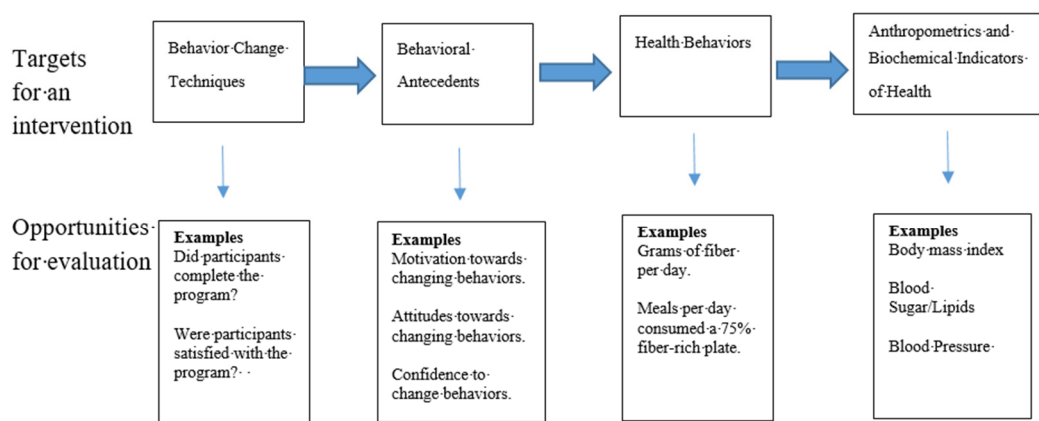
Targets for·an intervention

Behavior·Change· Techniques

Behavioral· Antecedents

Health·Behaviors

Anthropometrics·and· Biochemical·Indicators· of·Health

Opportunities· for·evaluation

**Examples**
Did·participants· complete·the· program?

Were·participants· satisfied·with·the· program?· ·

**Examples**
Motivation·towards· changing·behaviors.

Attitudes·towards· changing·behaviors.

Confidence·to· change·behaviors.

**Examples**
Grams·of·fiber· per·day.

Meals·per·day· consumed·a·75%· fiber-rich·plate.

**Examples**
Body·mass·index

Blood· Sugar/Lipids

Blood·Pressure·